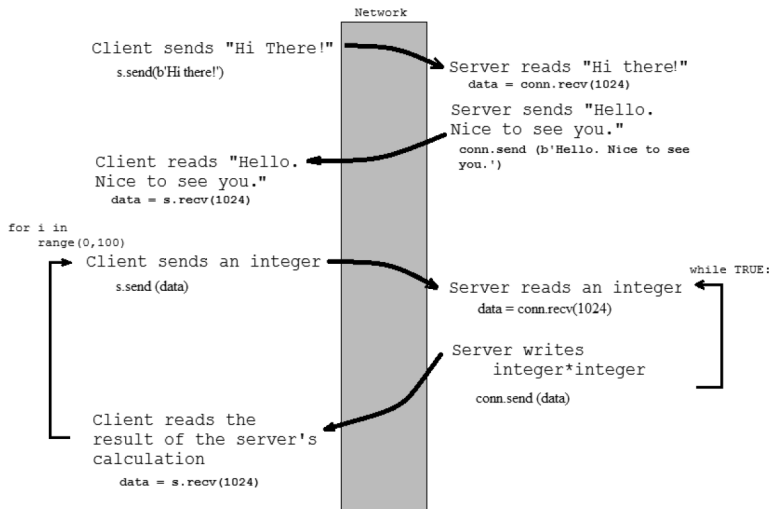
Network

Client sends "Hi There!"
s.send(b'Hi there!')

Server reads "Hi there!"
data = conn.recv(1024)

Server sends "Hello. Nice to see you."
conn.send (b'Hello. Nice to see you.')

Client reads "Hello. Nice to see you."
data = s.recv(1024)

for i in range(0,100)

Client sends an integer
s.send (data)

Server reads an integer
data = conn.recv(1024)

while TRUE:

Server writes integer*integer
conn.send (data)

Client reads the result of the server's calculation
data = s.recv(1024)